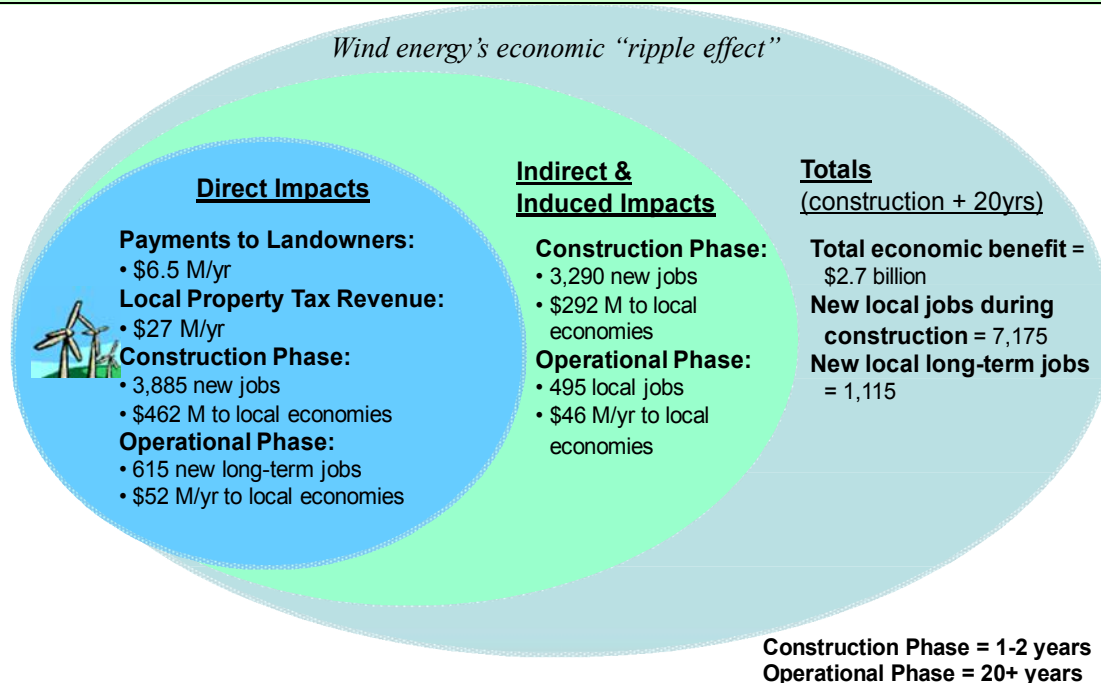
Wind energy's economic "ripple effect"

Direct Impacts

Payments to Landowners:
• $6.5 M/yr
Local Property Tax Revenue:
• $27 M/yr
Construction Phase:
• 3,885 new jobs
• $462 M to local economies
Operational Phase:
• 615 new long-term jobs
• $52 M/yr to local economies

Indirect & Induced Impacts

Construction Phase:
• 3,290 new jobs
• $292 M to local economies
Operational Phase:
• 495 local jobs
• $46 M/yr to local economies

Totals
(construction + 20yrs)

Total economic benefit = $2.7 billion
New local jobs during construction = 7,175
New local long-term jobs = 1,115

Construction Phase = 1-2 years
Operational Phase = 20+ years